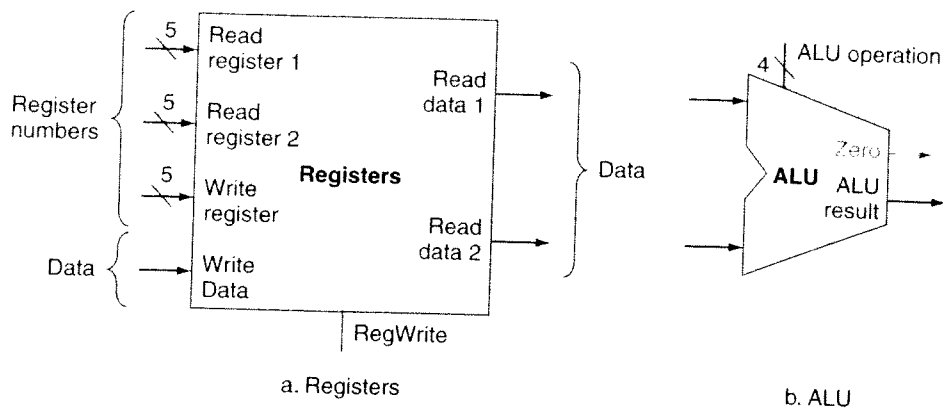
5
Read register 1

5
Read register 2

5
Write register

Write Data

Register numbers

Data

Registers

Read data 1

Read data 2

Data

RegWrite

a. Registers

4
ALU operation

ALU

Zero

ALU result

b. ALU